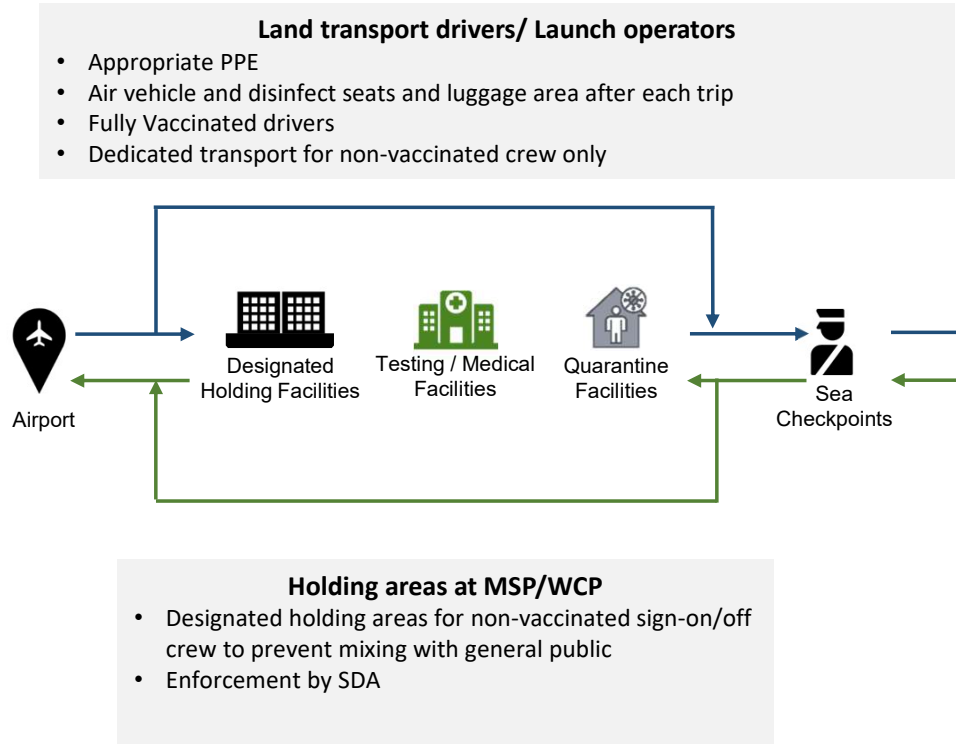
**Land transport drivers/ Launch operators**

- Appropriate PPE
- Air vehicle and disinfect seats and luggage area after each trip
- Fully Vaccinated drivers
- Dedicated transport for non-vaccinated crew only

Airport

Designated Holding Facilities

Testing / Medical Facilities

Quarantine Facilities

Sea Checkpoints

**Holding areas at MSP/WCP**

- Designated holding areas for non-vaccinated sign-on/off crew to prevent mixing with general public
- Enforcement by SDA